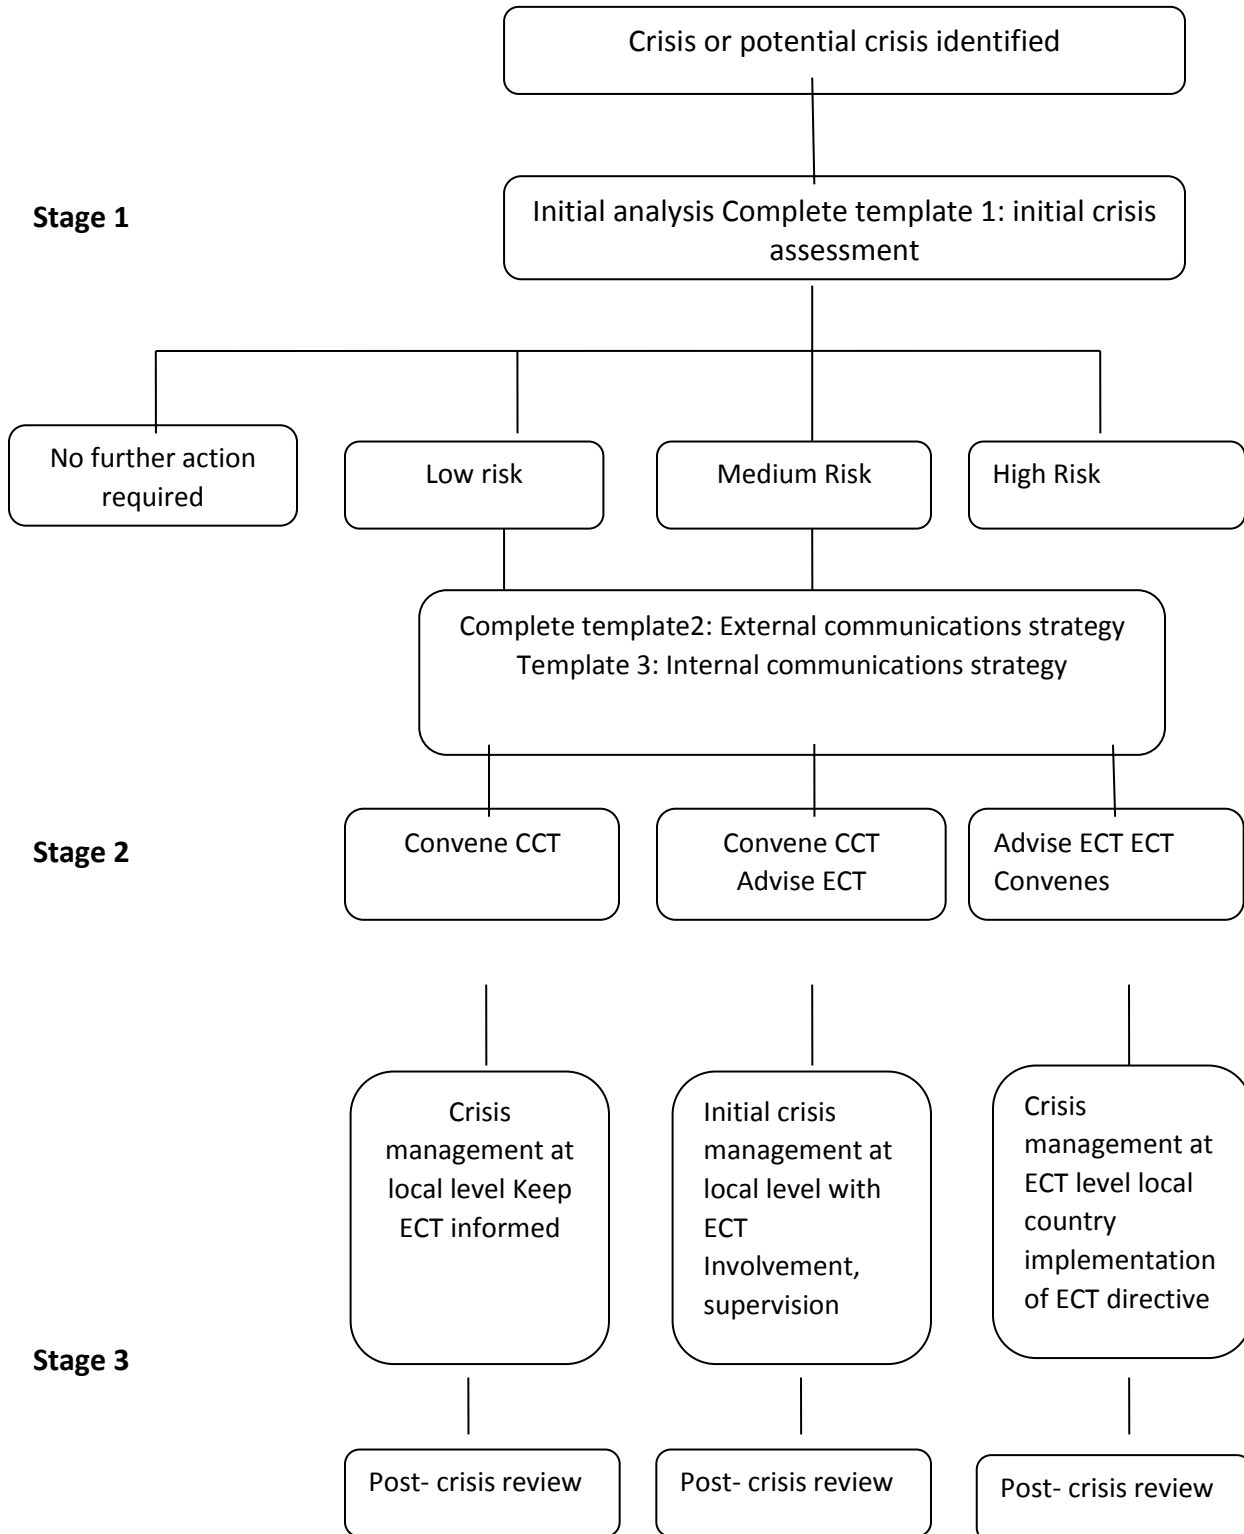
Crisis or potential crisis identified

Stage 1

Initial analysis Complete template 1: initial crisis assessment

No further action required

Low risk

Medium Risk

High Risk

Complete template2: External communications strategy Template 3: Internal communications strategy

Stage 2

Convene CCT

Convene CCT Advise ECT

Advise ECT ECT Convenes

Crisis management at local level Keep ECT informed

Initial crisis management at local level with ECT Involvement, supervision

Crisis management at ECT level local country implementation of ECT directive

Stage 3

Post- crisis review

Post- crisis review

Post- crisis review